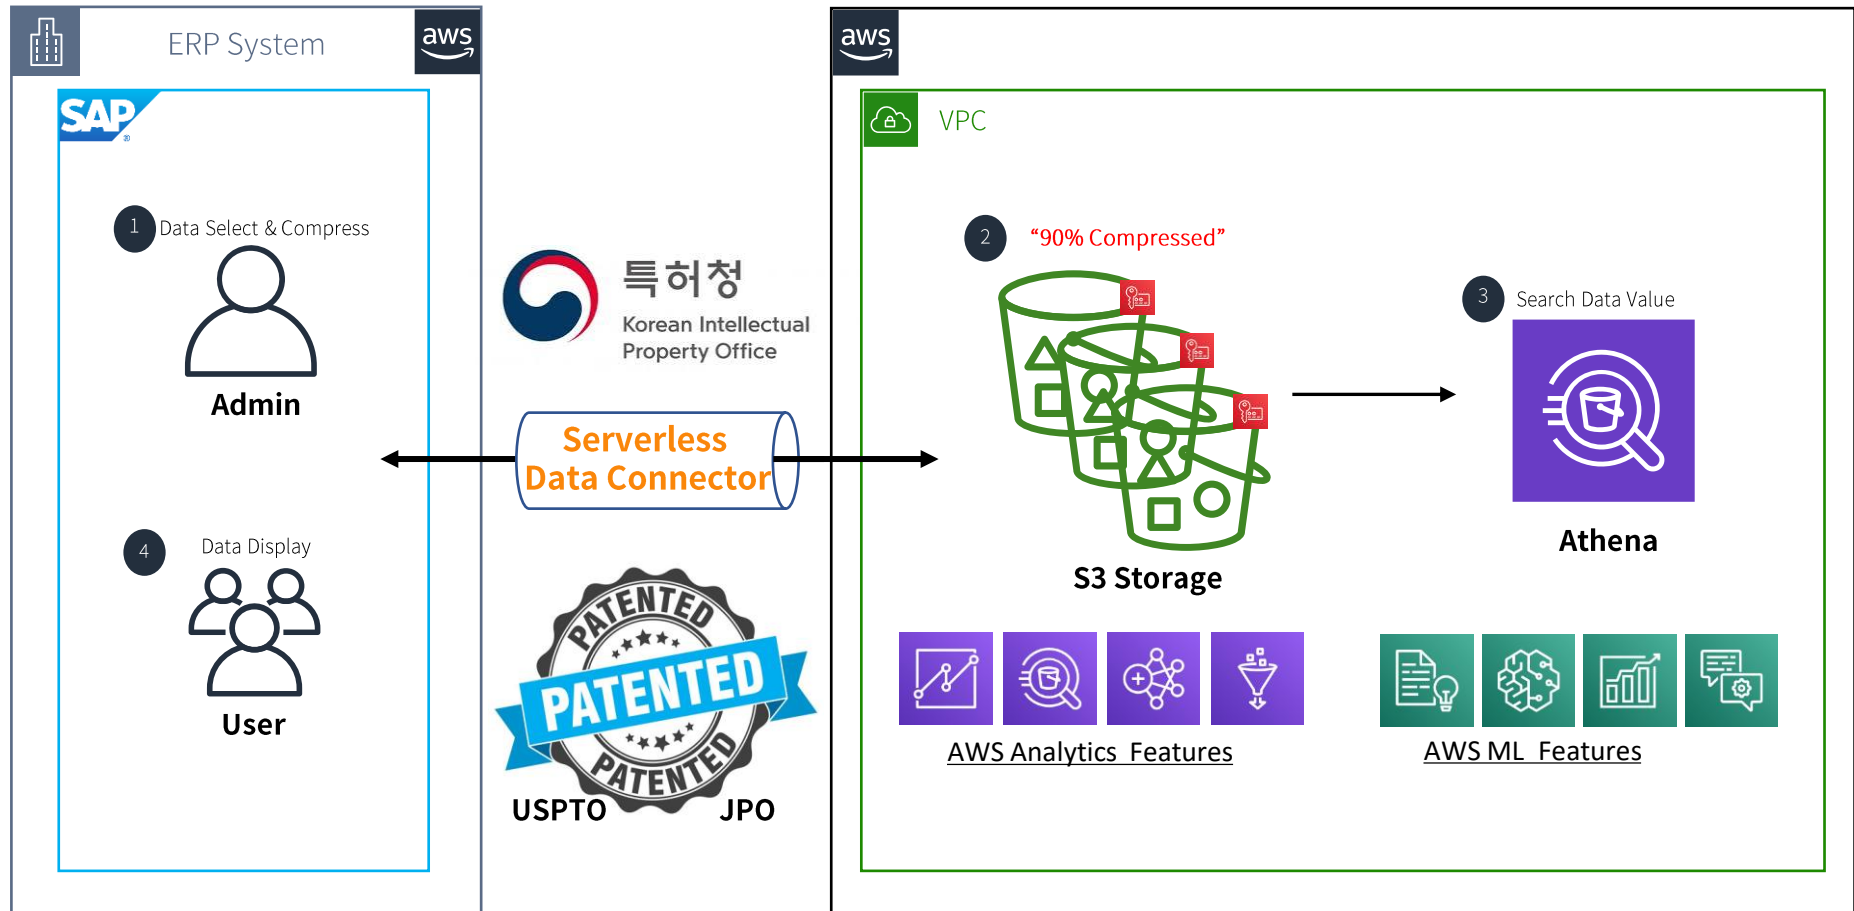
ERP System

aws

SAP

1 Data Select & Compress

Admin

4 Data Display

User

특허청
Korean Intellectual Property Office

Serverless Data Connector

PATENTED
PATENTED
PATENTED

USPTO JPO

aws

VPC

2 "90% Compressed"

S3 Storage

3 Search Data Value

Athena

AWS Analytics Features

AWS ML Features